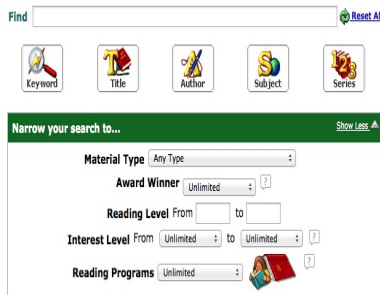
Find

Reset Al

Keyword

Title

Author

Subject

Series

Narrow your search to...

Show Less

Material Type Any Type

Award Winner Unlimited ?

Reading Level From to

Interest Level From Unlimited to Unlimited ?

Reading Programs Unlimited ?